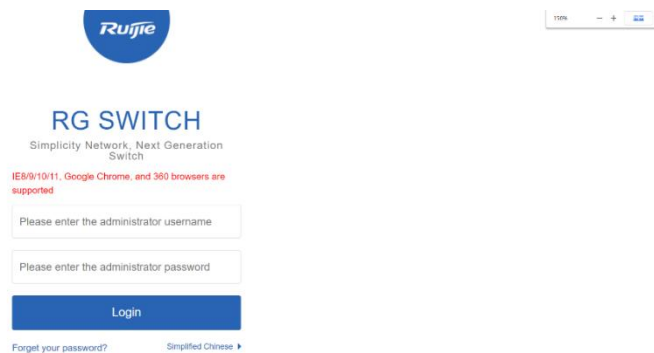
Ruijie

110%
−
+

RG SWITCH

Simplicity Network, Next Generation Switch

IE8/9/10/11, Google Chrome, and 360 browsers are supported

Please enter the administrator username

Please enter the administrator password

Login

Forget your password?

Simplified Chinese